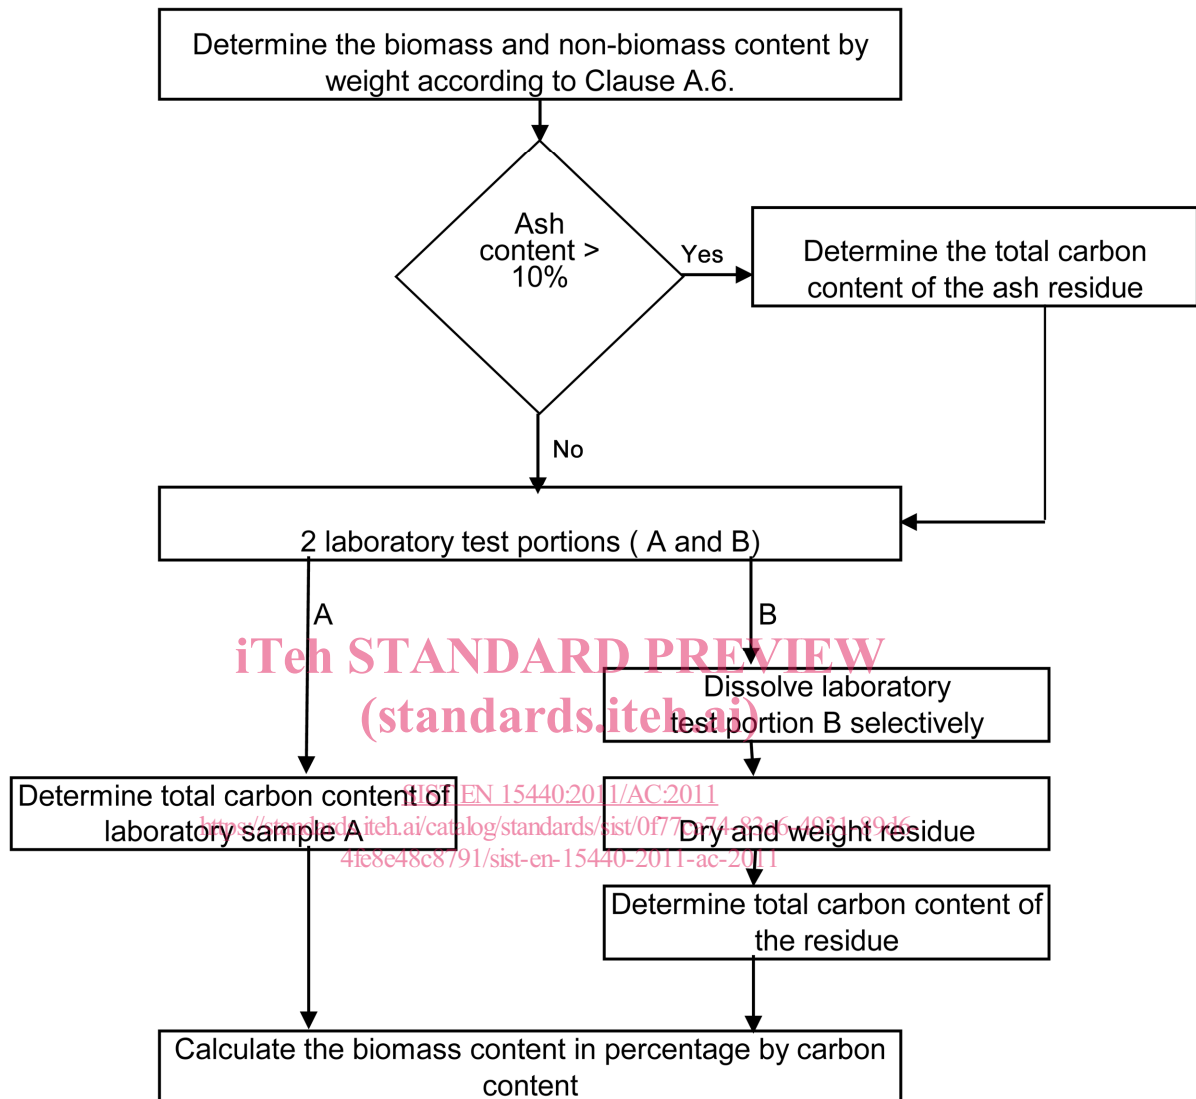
Determine the biomass and non-biomass content by weight according to Clause A.6.

Ash content > 10%

Yes

Determine the total carbon content of the ash residue

No

2 laboratory test portions ( A and B)

A

B

iTeh STANDARD PREVIEW
(standards.iteh.ai)

Dissolve laboratory test portion B selectively

Determine total carbon content of laboratory sample A

SIST EN 15440:2011/AC:2011
https://standards.iteh.ai/catalog/standards/sist/0f77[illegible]74-83e6-4931-89d6-4fe8e48c8791/sist-en-15440-2011-ac-2011

Dry and weight residue

Determine total carbon content of the residue

Calculate the biomass content in percentage by carbon content